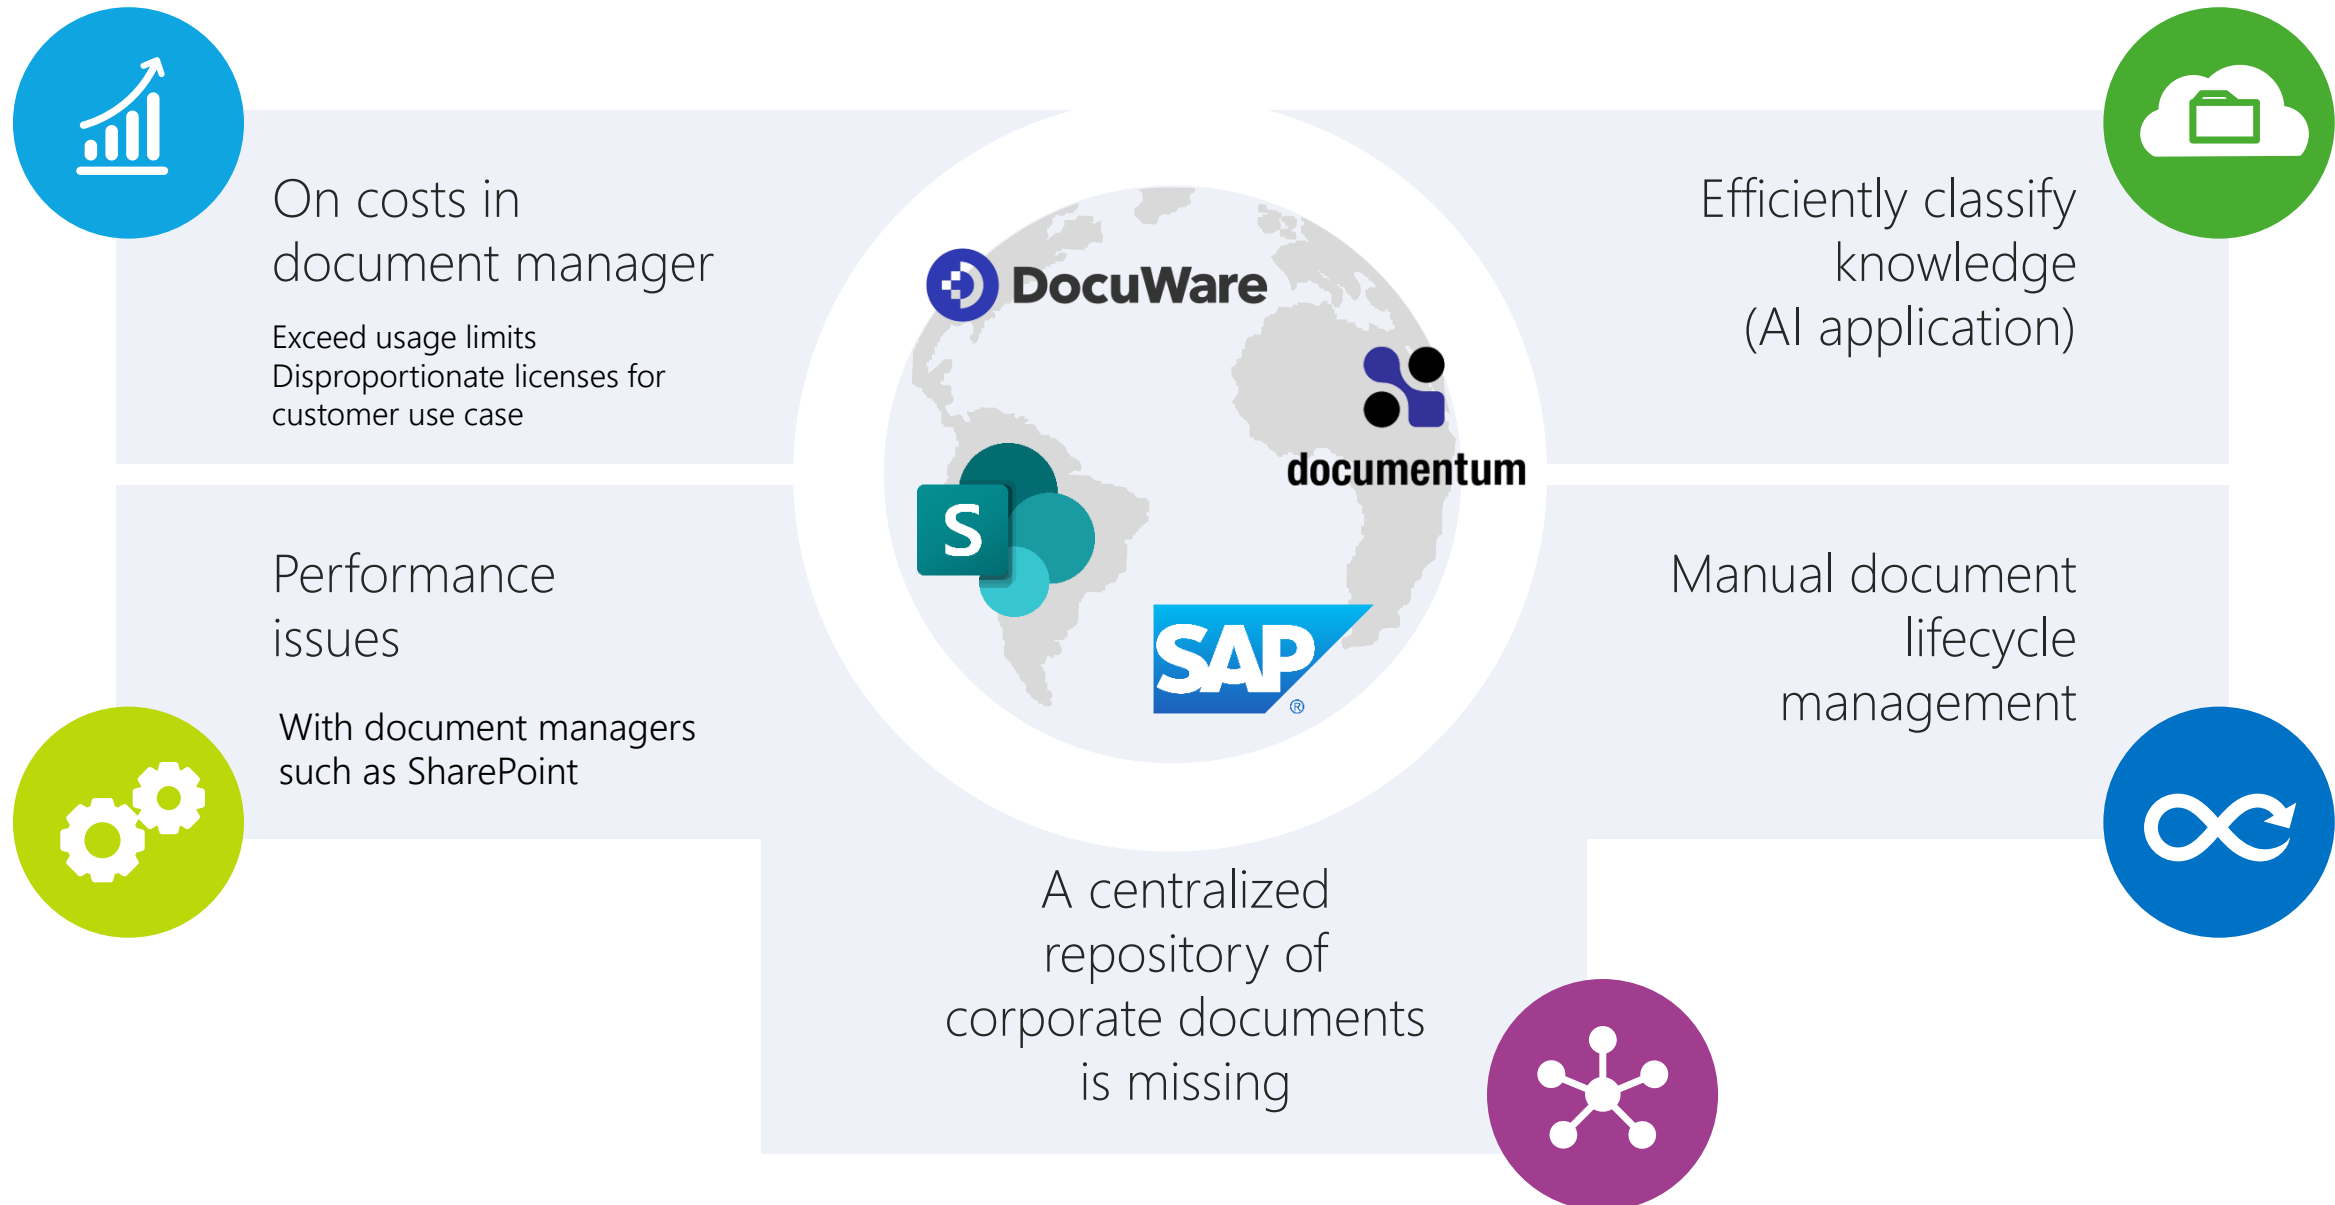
On costs in document manager

Exceed usage limits
Disproportionate licenses for customer use case

DocuWare

Efficiently classify knowledge (AI application)

documentum

S

Performance issues

With document managers such as SharePoint

SAP®

Manual document lifecycle management

A centralized repository of corporate documents is missing